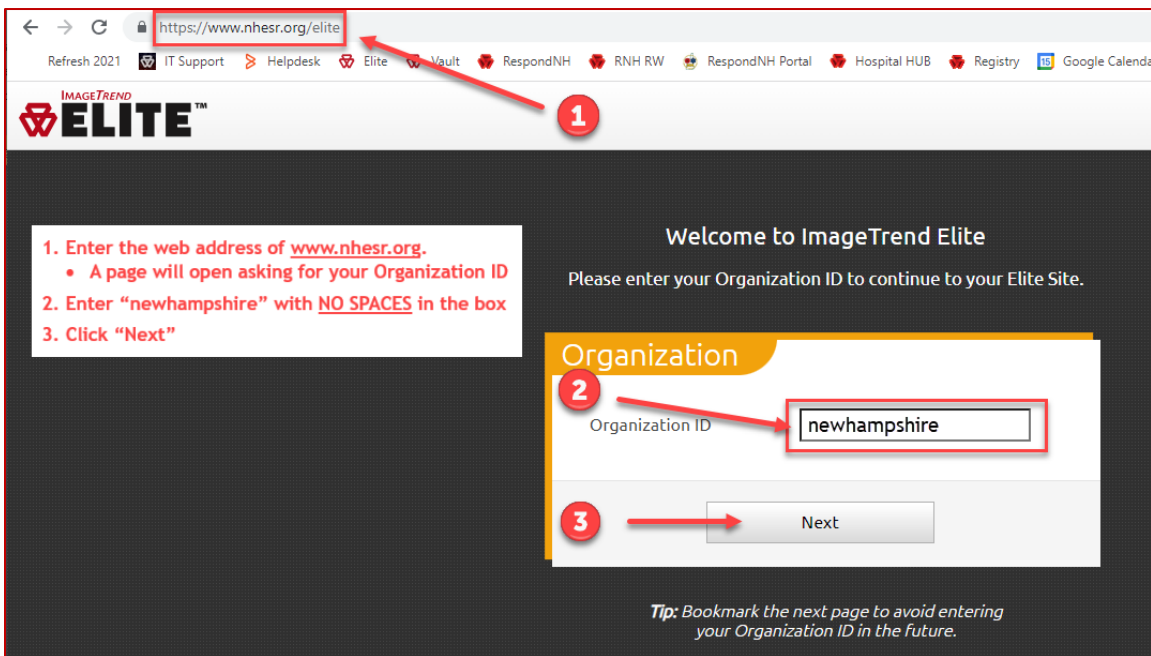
https://www.nhesr.org/elite

Refresh 2021 IT Support Helpdesk Elite Vault RespondNH RNH RW RespondNH Portal Hospital HUB Registry Google Calenda

1

IMAGETREND
ELITE™

1. Enter the web address of www.nhesr.org.
• A page will open asking for your Organization ID
2. Enter "newhampshire" with NO SPACES in the box
3. Click "Next"

Welcome to ImageTrend Elite

Please enter your Organization ID to continue to your Elite Site.

Organization

2

Organization ID

newhampshire

3

Next

Tip: Bookmark the next page to avoid entering your Organization ID in the future.